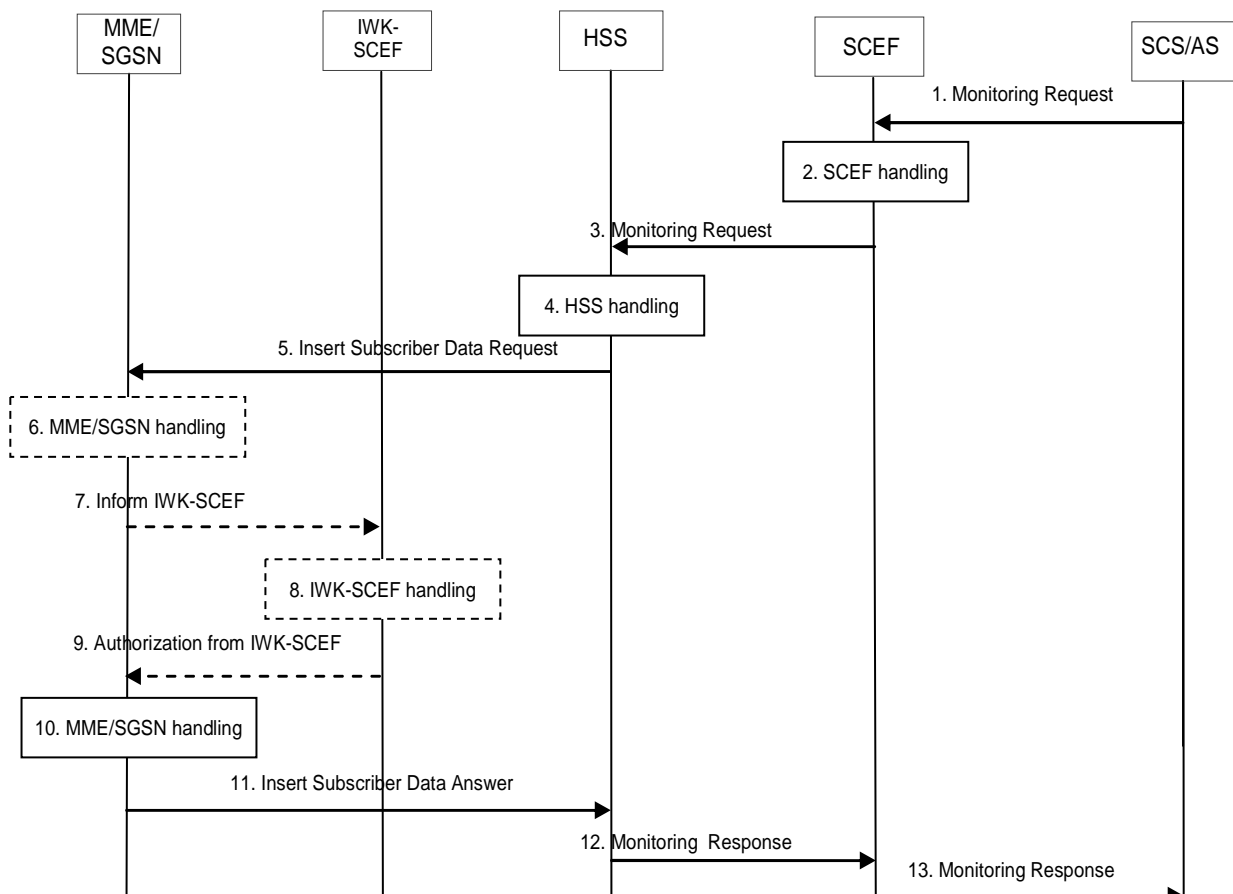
MME/
SGSN

IWK-
SCEF

HSS

SCEF

SCS/AS

1. Monitoring Request

2. SCEF handling

3. Monitoring Request

4. HSS handling

5. Insert Subscriber Data Request

6. MME/SGSN handling

7. Inform IWK-SCEF

8. IWK-SCEF handling

9. Authorization from IWK-SCEF

10. MME/SGSN handling

11. Insert Subscriber Data Answer

12. Monitoring Response

13. Monitoring Response